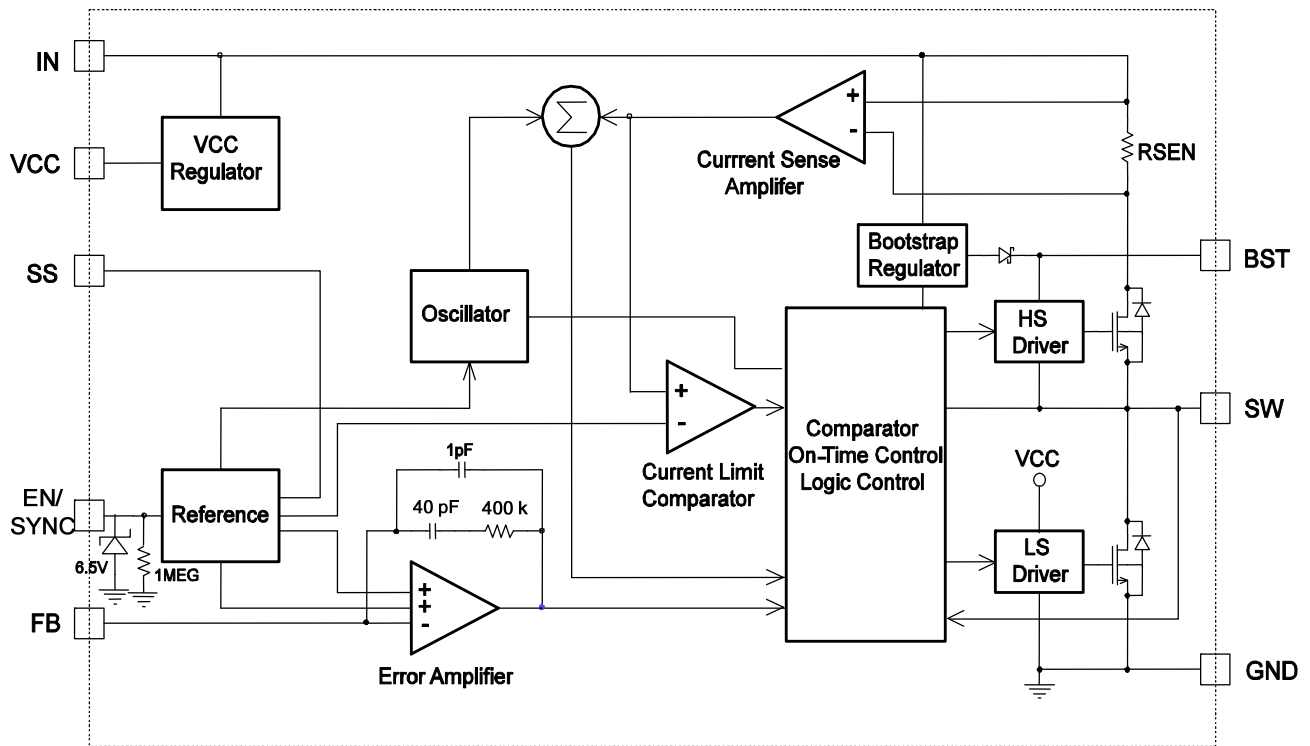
IN

VCC

SS

EN/
SYNC

FB

VCC
Regulator

$\sum$

+
-

Currrent Sense
Amplifer

RSEN

Bootstrap
Regulator

BST

Oscillator

HS
Driver

+
-

Current Limit
Comparator

SW

1pF

40 pF

400 k

Reference

Comparator
On-Time Control
Logic Control

VCC

6.5V

1MEG

+
+
-

Error Amplifier

LS
Driver

GND